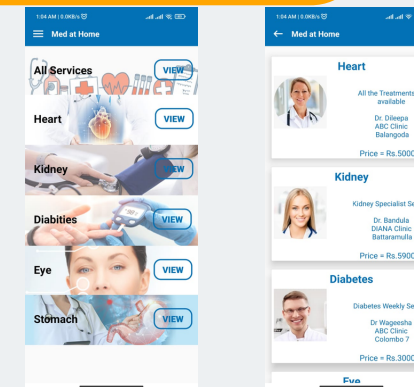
1:04 AM | 0.0KB/s

Med at Home

All Services VIEW

Heart VIEW

Kidney VIEW

Diabities VIEW

Eye VIEW

Stomach VIEW

1:04 AM | 0.0KB/s

Med at Home

Heart

All the Treatments available

Dr. Dileepa
ABC Clinic
Balangoda

Price = Rs.5000

Kidney

Kidney Specialist Se

Dr. Bandula
DIANA Clinic
Battaramulla

Price = Rs.5900

Diabetes

Diabetes Weekly Se

Dr Wageesha
ABC Clinic
Colombo 7

Price = Rs.3000

Eye